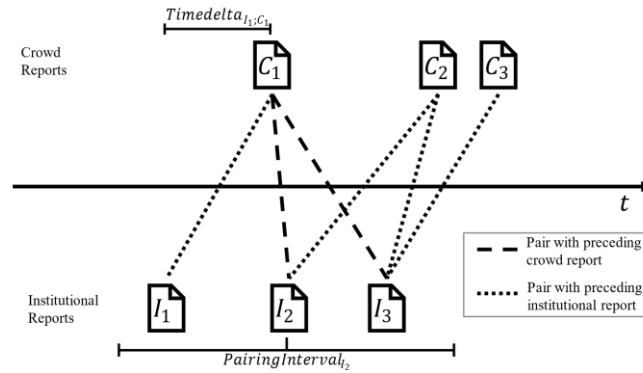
$Timedelta_{I_1;C_1}$

Crowd Reports

$C_1$

$C_2$

$C_3$

$t$

Pair with preceding crowd report

Pair with preceding institutional report

Institutional Reports

$I_1$

$I_2$

$I_3$

$PairingInterval_{I_2}$